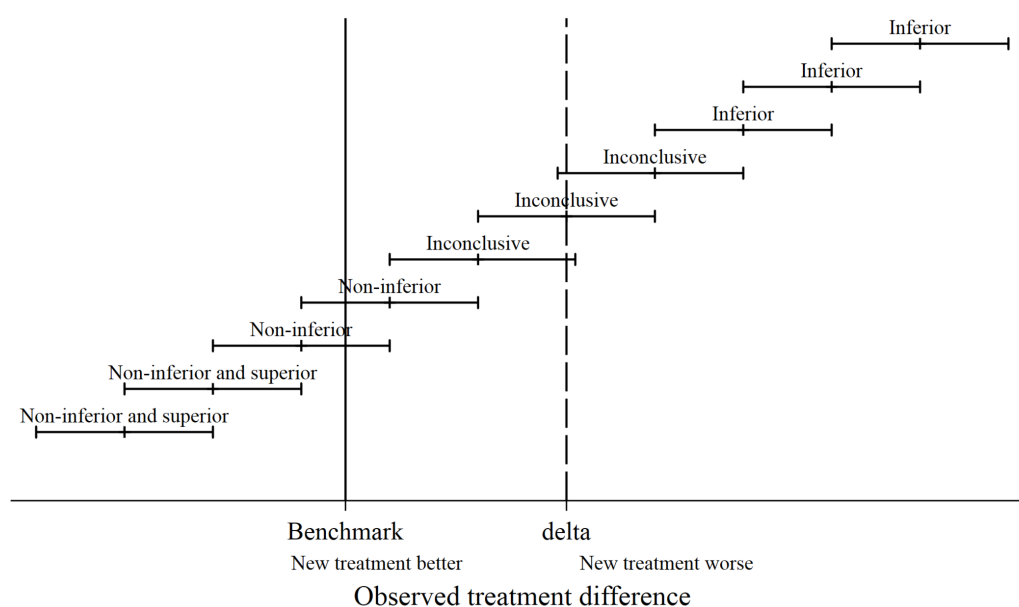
Inferior

Inferior

Inferior

Inconclusive

Inconclusive

Inconclusive

Non-inferior

Non-inferior

Non-inferior and superior

Non-inferior and superior

Benchmark

delta

New treatment better

New treatment worse

Observed treatment difference